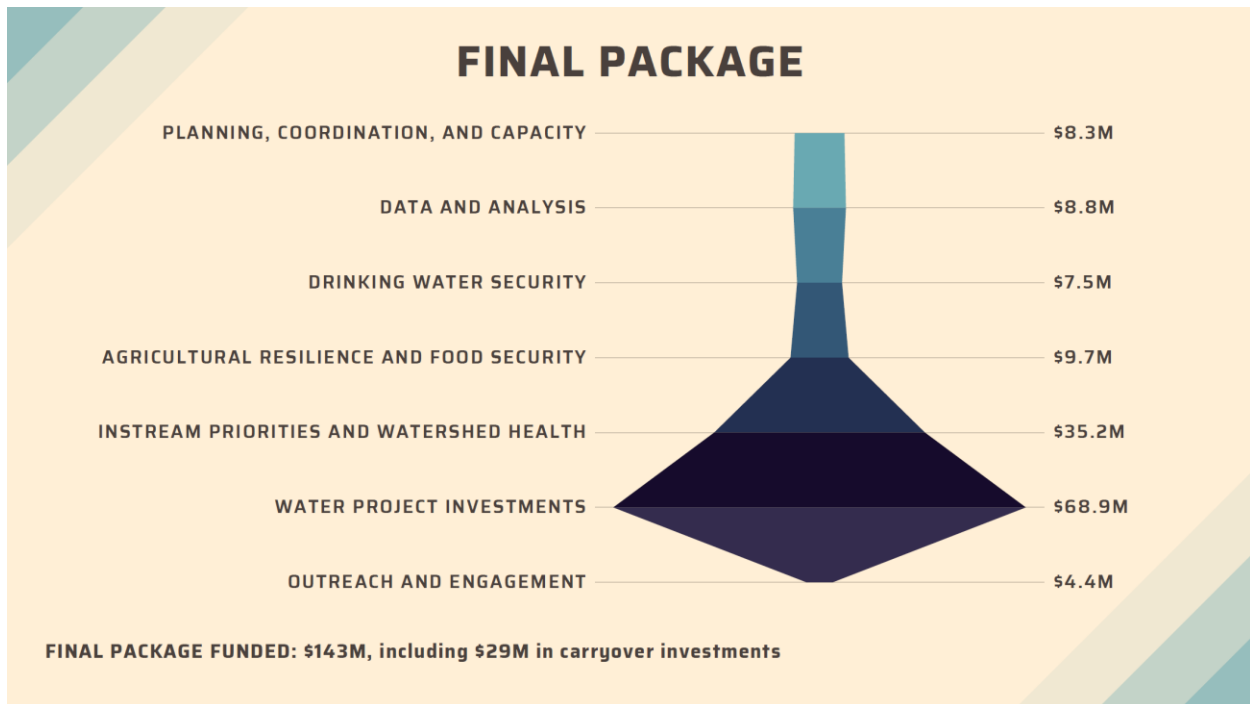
FINAL PACKAGE

PLANNING, COORDINATION, AND CAPACITY $8.3M

DATA AND ANALYSIS $8.8M

DRINKING WATER SECURITY $7.5M

AGRICULTURAL RESILIENCE AND FOOD SECURITY $9.7M

INSTREAM PRIORITIES AND WATERSHED HEALTH $35.2M

WATER PROJECT INVESTMENTS $68.9M

OUTREACH AND ENGAGEMENT $4.4M

FINAL PACKAGE FUNDED: $143M, including $29M in carryover investments